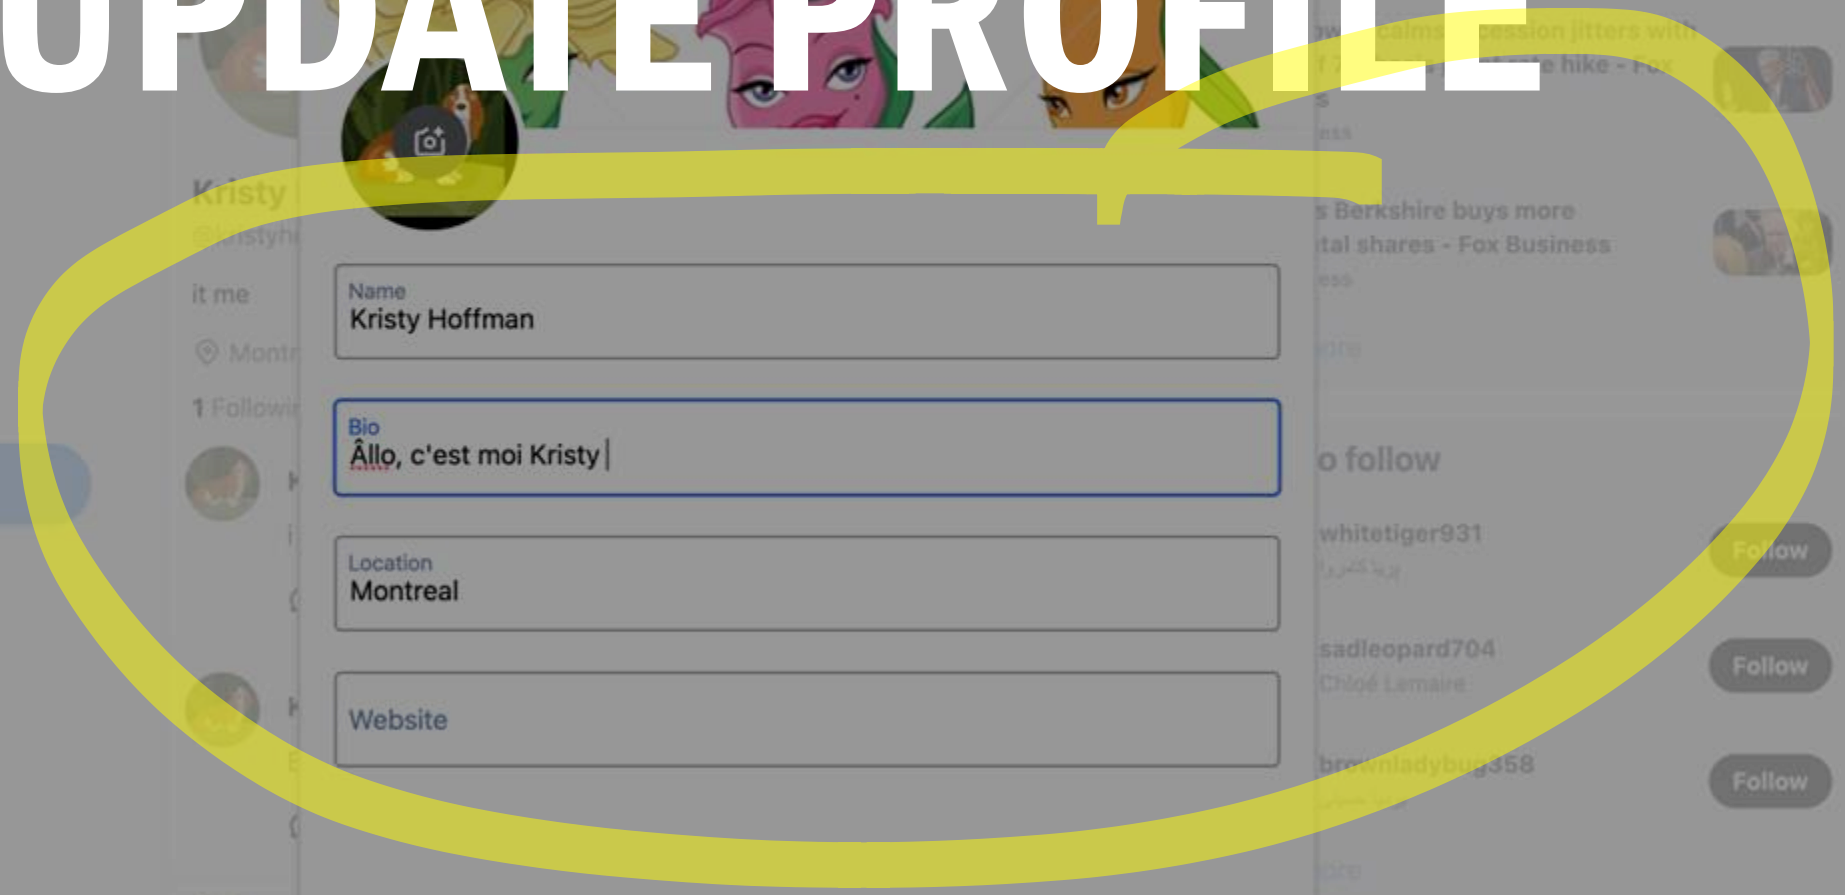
UPDATE PROFILE

Kristy
@kristyh
it me
Montr
1 Followi

Name
Kristy Hoffman

Bio
Âllo, c'est moi Kristy

Location
Montreal

Website

s Berkshire buys more
tal shares - Fox Business

o follow

whitetiger931
Follow

sadleopard704
Chloé Lemaire
Follow

brownladybug358
Follow